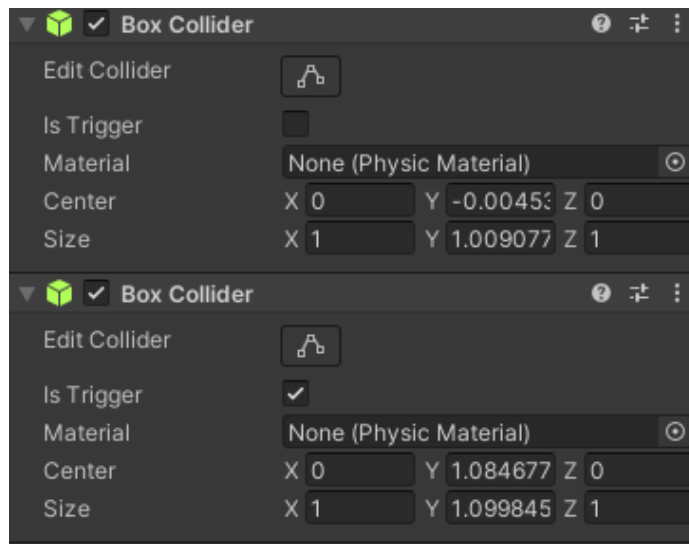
Box Collider

Edit Collider

Is Trigger

Material None (Physic Material)

Center X 0 Y -0.0045: Z 0

Size X 1 Y 1.009077 Z 1

Box Collider

Edit Collider

Is Trigger

Material None (Physic Material)

Center X 0 Y 1.084677 Z 0

Size X 1 Y 1.099845 Z 1